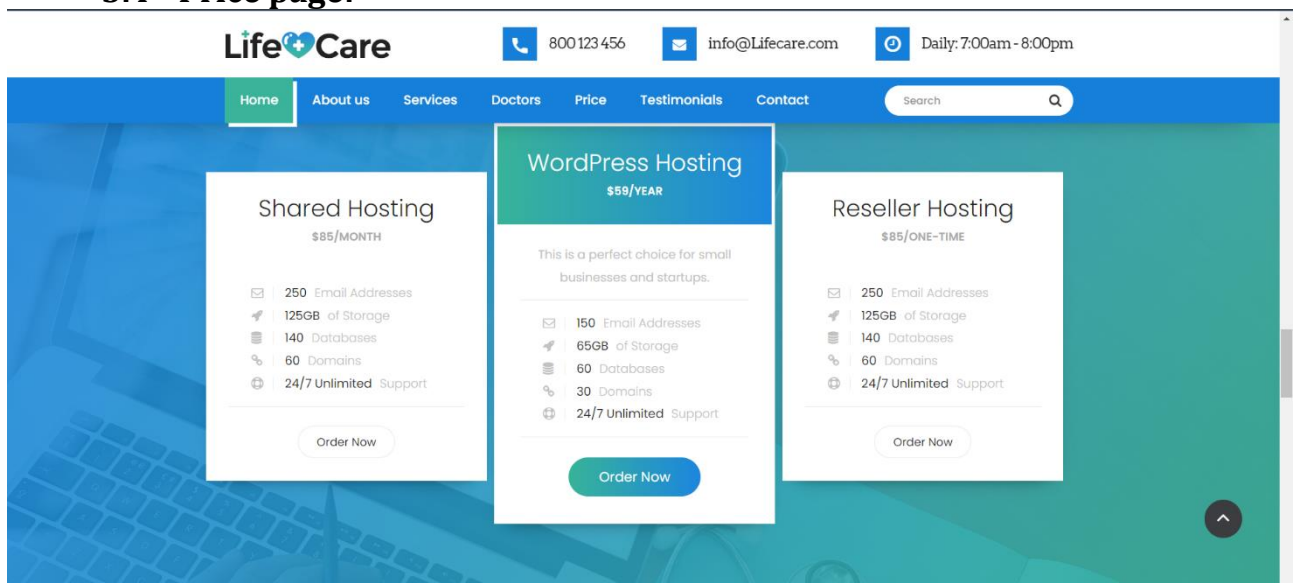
5.4 Price page:

LifeCare

800 123 456

info@Lifecare.com

Daily: 7:00am - 8:00pm

Home About us Services Doctors Price Testimonials Contact

Search

WordPress Hosting
$59/YEAR

This is a perfect choice for small businesses and startups.

150 Email Addresses
65GB of Storage
60 Databases
30 Domains
24/7 Unlimited Support

Order Now

Shared Hosting
$85/MONTH

250 Email Addresses
125GB of Storage
140 Databases
60 Domains
24/7 Unlimited Support

Order Now

Reseller Hosting
$85/ONE-TIME

250 Email Addresses
125GB of Storage
140 Databases
60 Domains
24/7 Unlimited Support

Order Now